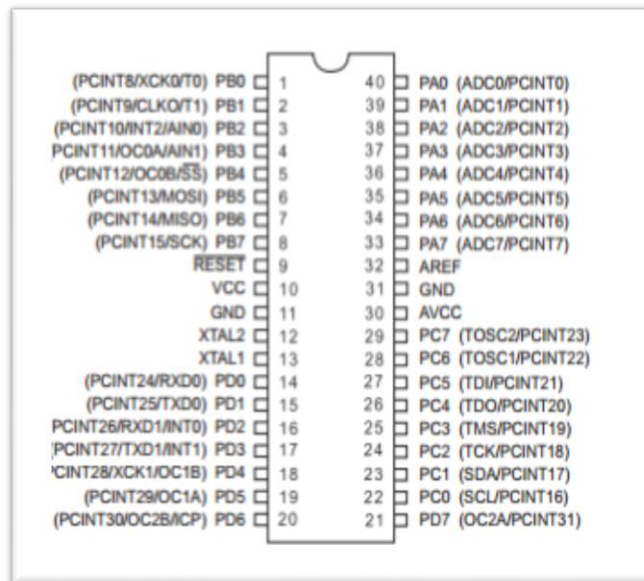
(PCINT8/XCK0/T0) PB0 1
(PCINT9/CLKO/T1) PB1 2
(PCINT10/INT2/AIN0) PB2 3
PCINT11/OC0A/AIN1) PB3 4
(PCINT12/OC0B/$\overline{SS}$) PB4 5
(PCINT13/MOSI) PB5 6
(PCINT14/MISO) PB6 7
(PCINT15/SCK) PB7 8
$\overline{RESET}$ 9
VCC 10
GND 11
XTAL2 12
XTAL1 13
(PCINT24/RXD0) PD0 14
(PCINT25/TXD0) PD1 15
PCINT26/RXD1/INT0) PD2 16
PCINT27/TXD1/INT1) PD3 17
'CINT28/XCK1/OC1B) PD4 18
(PCINT29/OC1A) PD5 19
(PCINT30/OC2B/ICP) PD6 20

40 PA0 (ADC0/PCINT0)
39 PA1 (ADC1/PCINT1)
38 PA2 (ADC2/PCINT2)
37 PA3 (ADC3/PCINT3)
36 PA4 (ADC4/PCINT4)
35 PA5 (ADC5/PCINT5)
34 PA6 (ADC6/PCINT6)
33 PA7 (ADC7/PCINT7)
32 AREF
31 GND
30 AVCC
29 PC7 (TOSC2/PCINT23)
28 PC6 (TOSC1/PCINT22)
27 PC5 (TDI/PCINT21)
26 PC4 (TDO/PCINT20)
25 PC3 (TMS/PCINT19)
24 PC2 (TCK/PCINT18)
23 PC1 (SDA/PCINT17)
22 PC0 (SCL/PCINT16)
21 PD7 (OC2A/PCINT31)